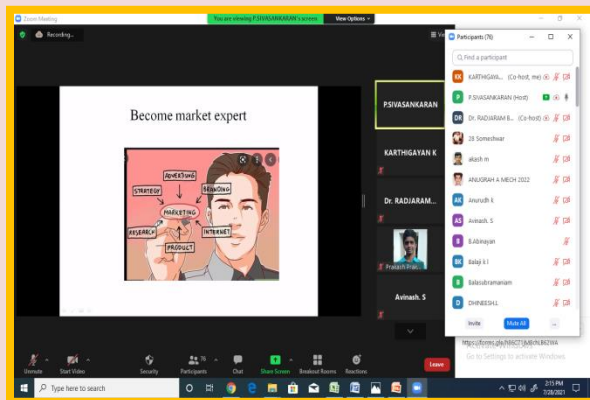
Zoom Meeting
You are viewing P.SIVASANKARAN's screen
View Options

Recording...

View

Become market expert

ADVERTISING
BRANDING
STRATEGY
MARKETING
RESEARCH
INTERNET
PRODUCT

P.SIVASANKARAN

KARTHIGAYAN K

Dr. RADJARAM...

Prakash Prak...

Avinash. S

Participants (76)

Find a participant

KK KARTHIGAYA... (Co-host, me)
P P.SIVASANKARAN (Host)
DR Dr. RADJARAM B... (Co-host)
28 Someshwar
akash m
ANUGRAH A MECH 2022
AK Anuradh k
AS Avinash. S
B B.Abinayan
BK Balaji k I
B Balasubramaniam
D DHINEESH L

Invite
Mute All

https://forms.gle/N6C71jMJ6hL8t2WA
Go to Settings to activate Windows.

Unmute
Start Video
Security
Participants 76
Chat
Share Screen
Breakout Rooms
Reactions
Leave

Type here to search

3:15 PM
7/28/2021